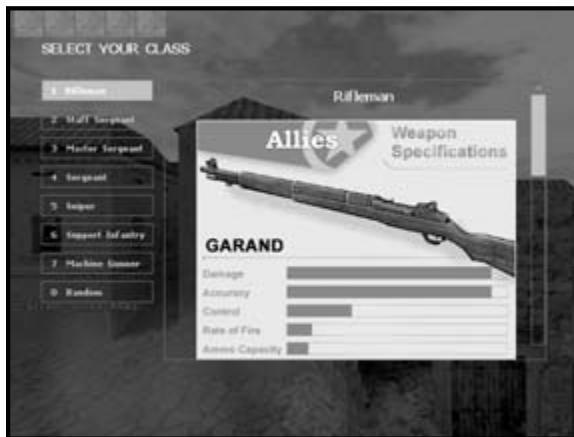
SELECT YOUR CLASS

1 Rifleman
2 Staff Sergeant
3 Master Sergeant
4 Sergeant
5 Sniper
6 Support Infantry
7 Machine Gunner
8 Random

Rifleman

Allies

Weapon Specifications

GARAND

Damage
Accuracy
Control
Rate of Fire
Ammo Capacity